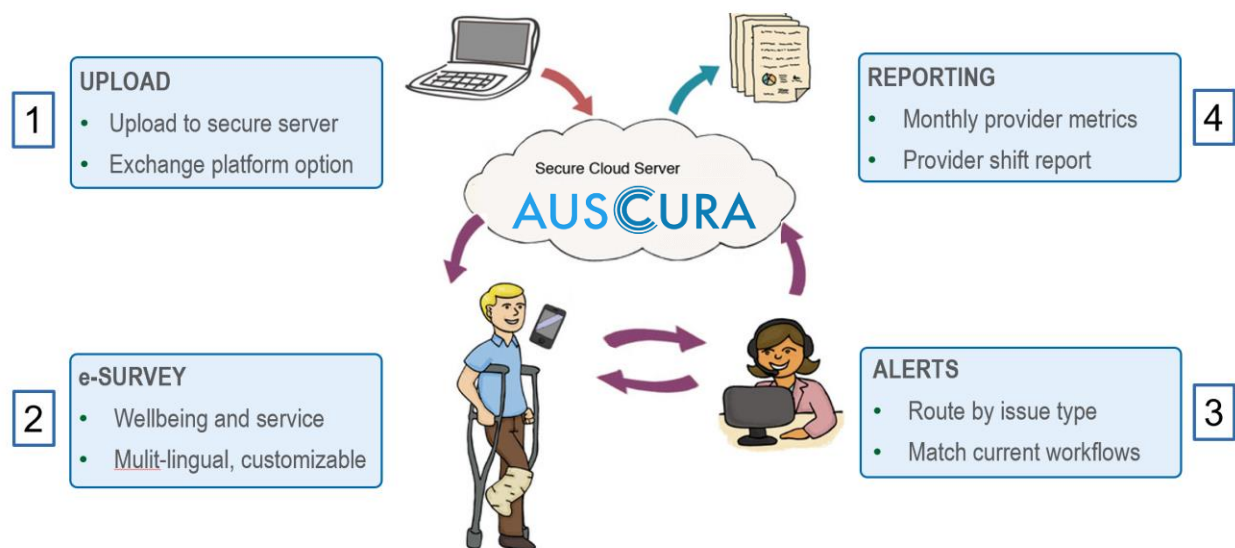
1

UPLOAD
- Upload to secure server
- Exchange platform option

Secure Cloud Server
AUSCURA

REPORTING
- Monthly provider metrics
- Provider shift report

4

2

e-SURVEY
- Wellbeing and service
- Mulit-lingual, customizable

ALERTS
- Route by issue type
- Match current workflows

3